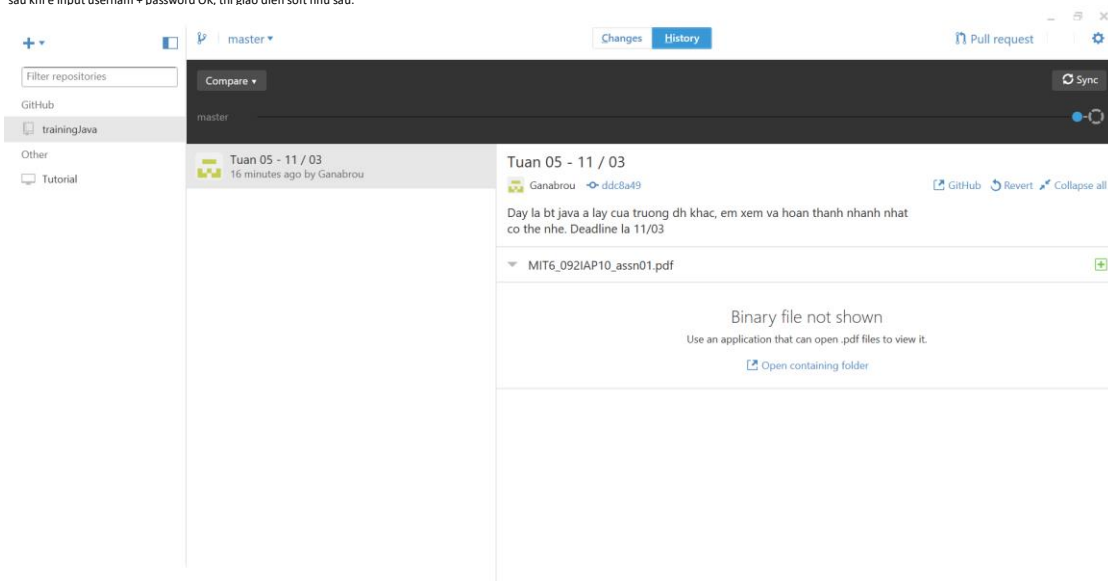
sau khi e input usernam + password OK, thì giao diện sẽ hiện như sau:

+ ▾

master ▾

Changes History

Pull request

Filter repositories

GitHub

trainingJava

Other

Tutorial

Compare ▾

Sync

master

Tuan 05 - 11 / 03
16 minutes ago by Ganabrou

Tuan 05 - 11 / 03

Ganabrou ddc8a49

GitHub Revert Collapse all

Day la bt java a lay cua truong dh khac, em xem va hoan thanh nhanh nhat co the nhe. Deadline la 11/03

MIT6_092IAP10_assn01.pdf

Binary file not shown

Use an application that can open .pdf files to view it.

Open containing folder